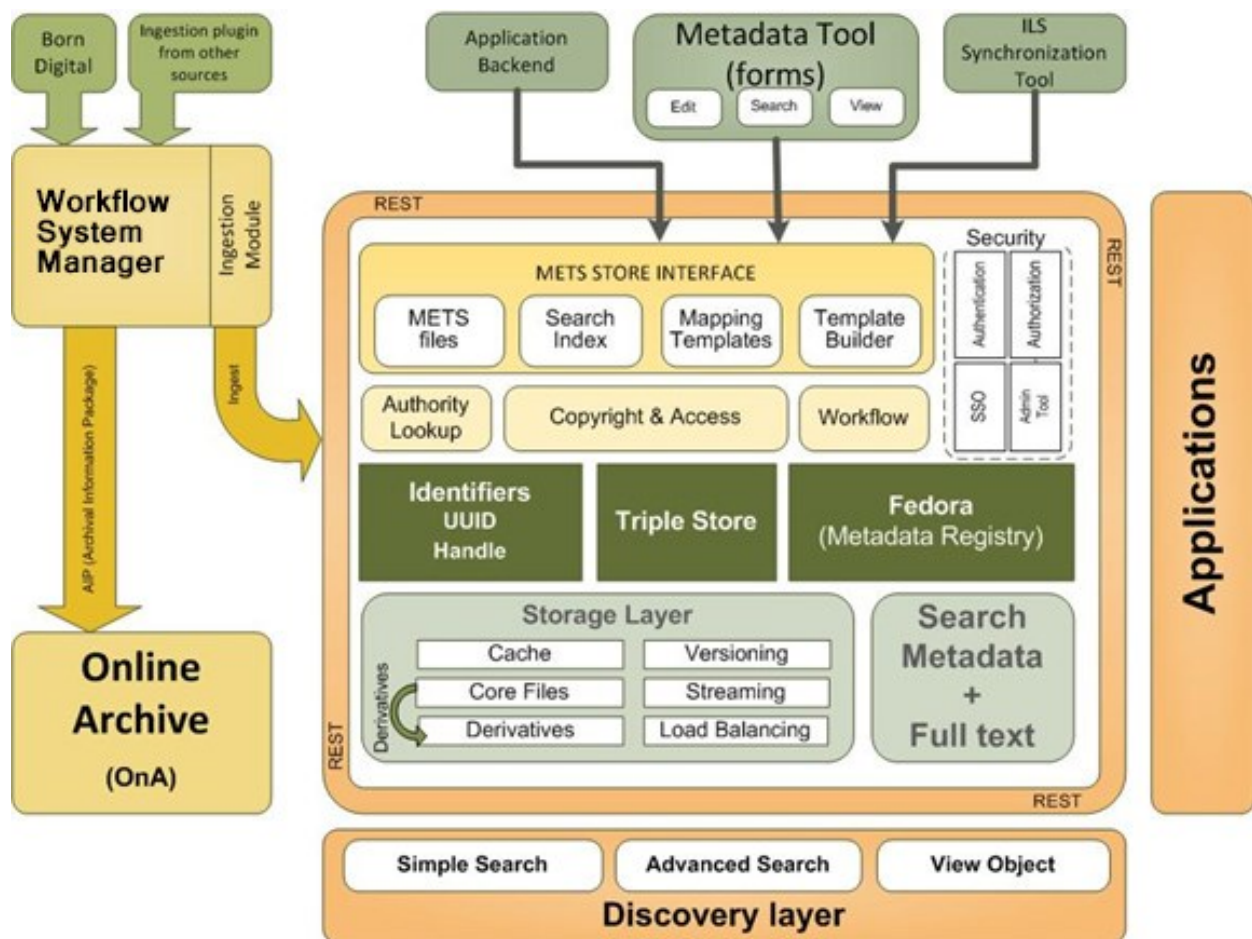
Born Digital

Ingestion plugin from other sources

Workflow System Manager

Ingestion Module

AIP (Archival Information Package)

Ingest

Online Archive (OnA)

Application Backend

Metadata Tool (forms)

Edit

Search

View

ILS Synchronization Tool

REST

REST

REST

REST

METS STORE INTERFACE

METS files

Search Index

Mapping Templates

Template Builder

Security

Authentication

Authorization

SSO

Admin Tool

Authority Lookup

Copyright & Access

Workflow

Identifiers UUID Handle

Triple Store

Fedora (Metadata Registry)

Storage Layer

Derivatives

Cache

Versioning

Core Files

Streaming

Derivatives

Load Balancing

Search Metadata + Full text

Applications

Simple Search

Advanced Search

View Object

Discovery layer